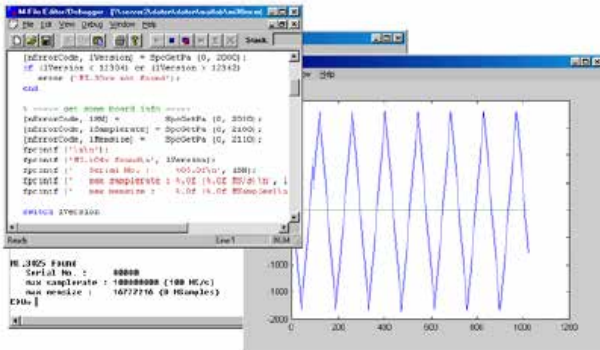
M-File Editor/Debugger [\\server2\daten\daten\matlab\mi3025.m]

File Edit View Debug Window Help

Stack:

[nErrorCode, lVersion] = SpcGetParam (0, 2000);
if (lVersion < 12304) or (lVersion > 12342)
error ('MI.30xx not found');

% ----- get some board info -----
[nErrorCode, lSN] = SpcGetParam (0, 2010);
[nErrorCode, lSamplerate] = SpcGetParam (0, 2100);
[nErrorCode, lMemsize] = SpcGetParam (0, 2110);
fprintf ('\n\n');
fprintf ('MI.%04x found\n', lVersion);
fprintf (' Serial No. : %05.0f\n', lSN);
fprintf (' max samplerate : %.0f (%.0f MS/s)\n', l
fprintf (' max memsize : %.0f (%.0f MSamples)\n

switch lVersion

Ready Line 1 NUM

MI.3025 Found
Serial No. : 00000
max samplerate : 100000000 (100 MS/s)
max memsize : 16777216 (8 MSamples)
EDU»

w Help

-1000
-1500
-2000
0 200 400 600 800 1000 1200